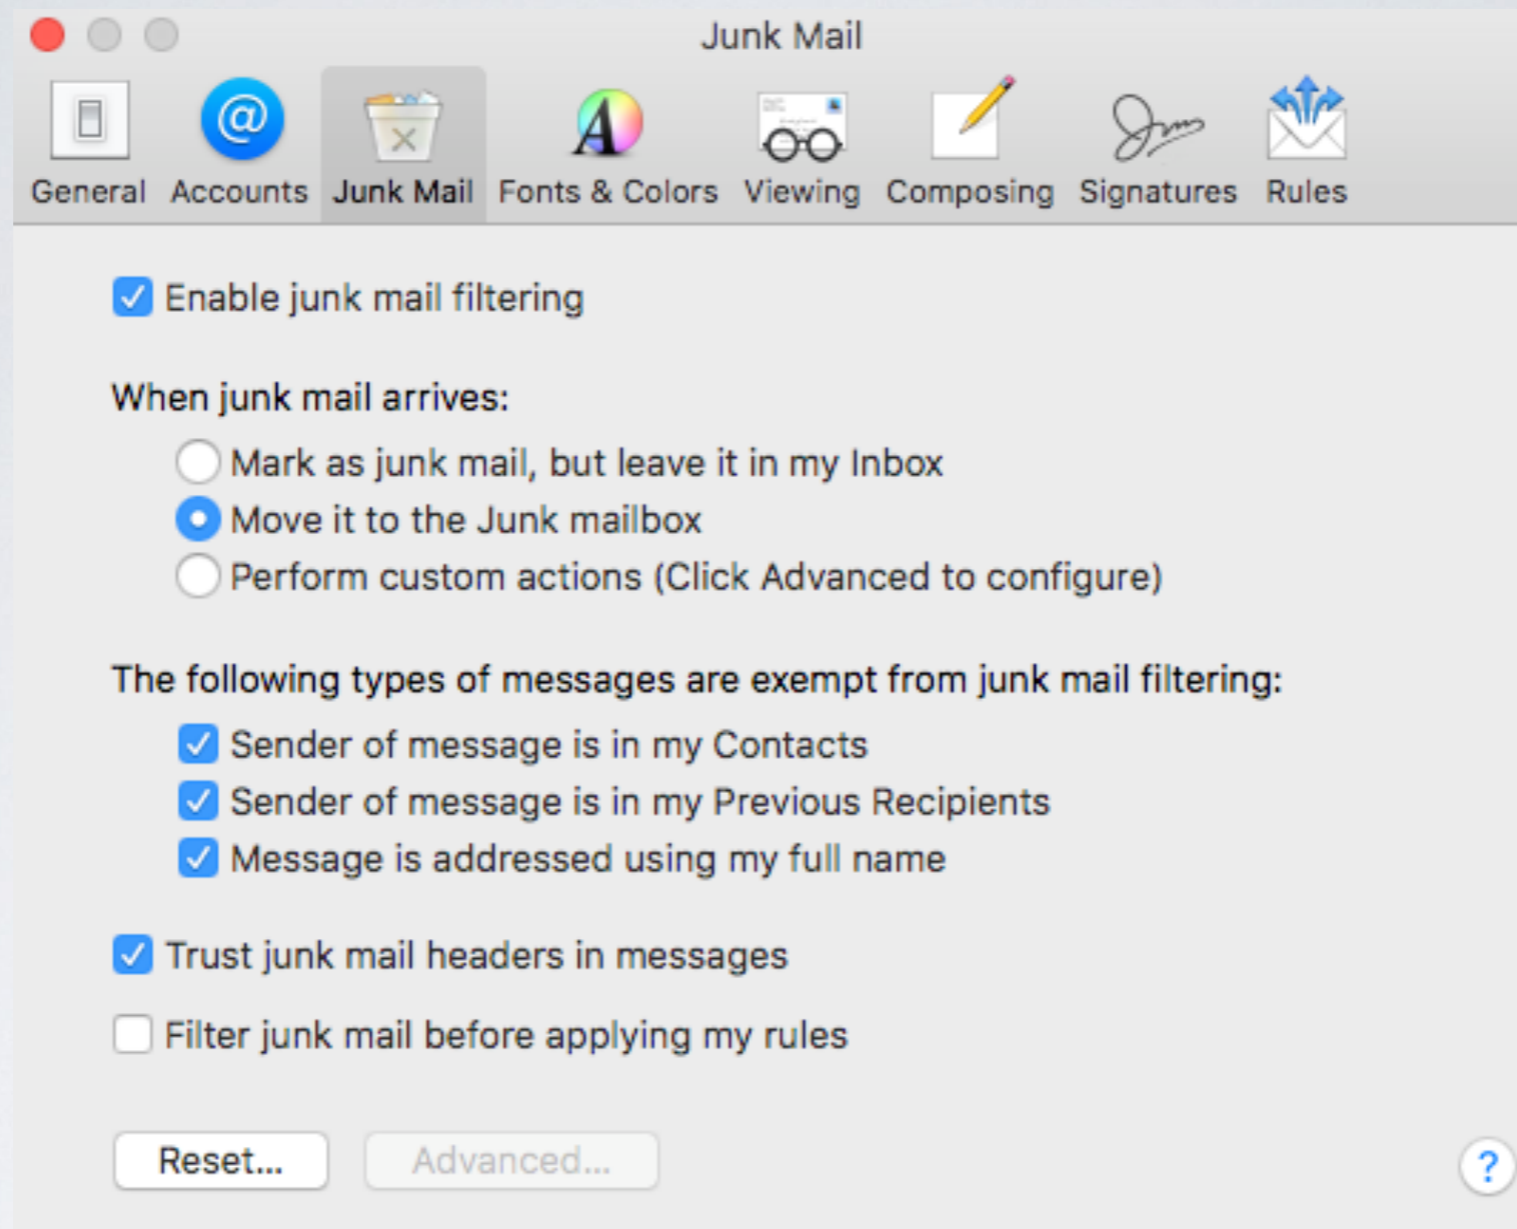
Junk Mail

General Accounts Junk Mail Fonts & Colors Viewing Composing Signatures Rules

Enable junk mail filtering

When junk mail arrives:

Mark as junk mail, but leave it in my Inbox

Move it to the Junk mailbox

Perform custom actions (Click Advanced to configure)

The following types of messages are exempt from junk mail filtering:

Sender of message is in my Contacts

Sender of message is in my Previous Recipients

Message is addressed using my full name

Trust junk mail headers in messages

Filter junk mail before applying my rules

Reset... Advanced...

?